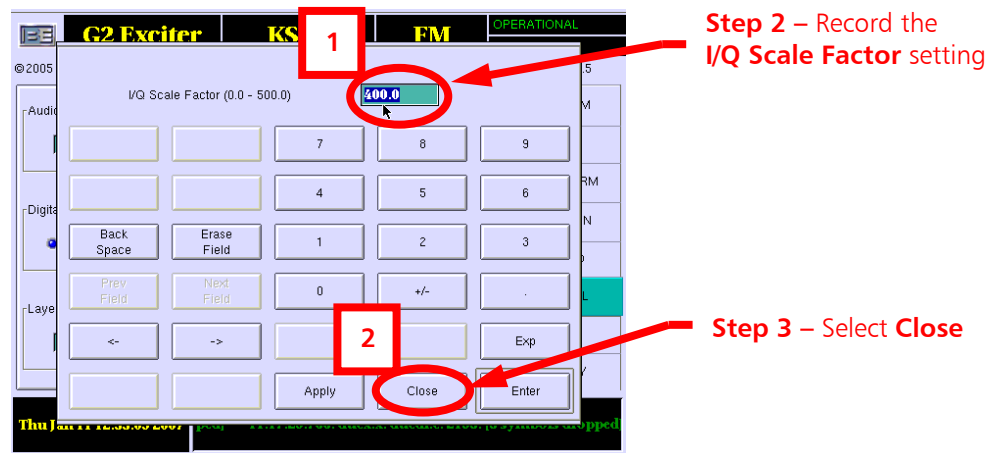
G2 Exciter
KS
FM
OPERATIONAL
©2005
.5
Audi
Digita
Laye
M
RM
N
L
Y

1

I/Q Scale Factor (0.0 - 500.0)
400.0

| | | 7 | 8 | 9 |
|---|---|---|---|---|
| | | 4 | 5 | 6 |
| Back Space | Erase Field | 1 | 2 | 3 |
| Prev Field | Next Field | 0 | +/- | . |
| <- | -> | | | Exp |
| | | Apply | Close | Enter |

2

Thu Jan 11 12:33:03 2007

Step 2 – Record the I/Q Scale Factor setting

Step 3 – Select Close